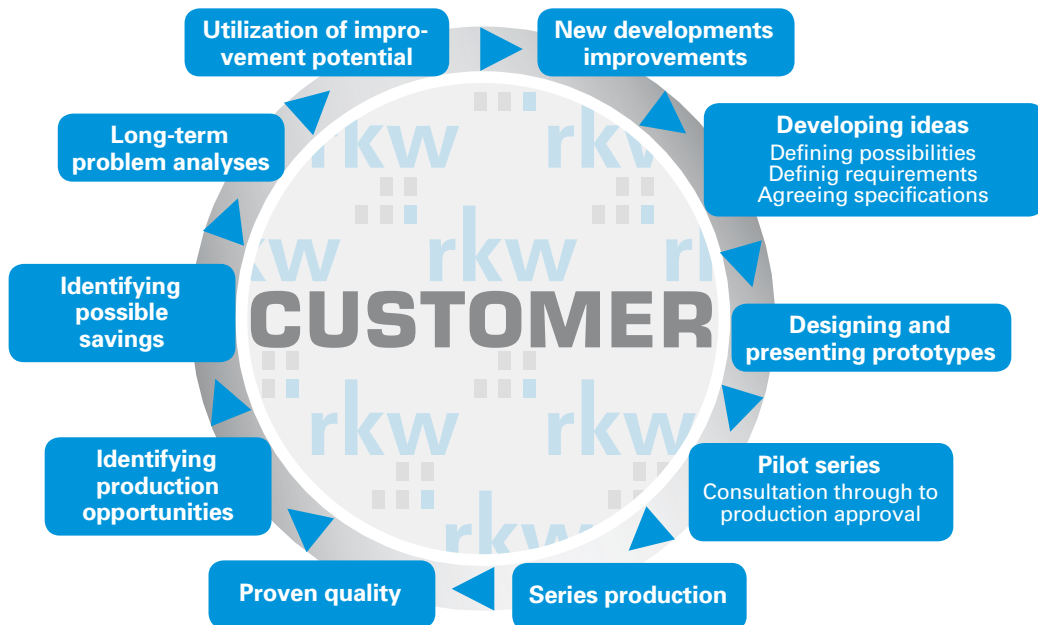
Utilization of improvement potential

New developments improvements

Developing ideas
Defining possibilities
Definig requirements
Agreeing specifications

Designing and presenting prototypes

Pilot series
Consultation through to production approval

Series production

Proven quality

Identifying production opportunities

Identifying possible savings

Long-term problem analyses

rkw rkw rkw rkw rkw rkw rkw

CUSTOMER